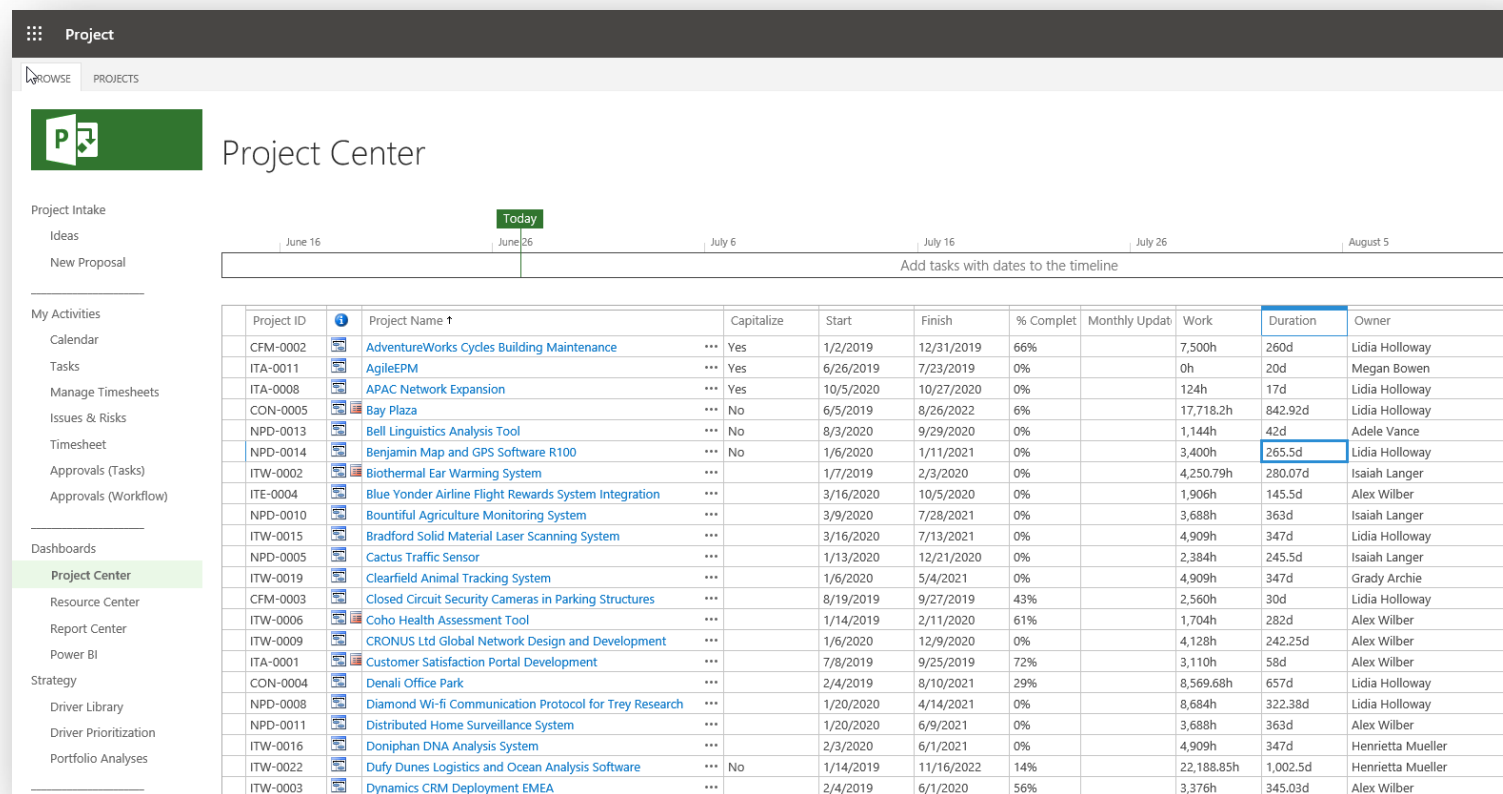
Project

BROWSE PROJECTS

Project Center

Project Intake
Ideas
New Proposal

My Activities
Calendar
Tasks
Manage Timesheets
Issues & Risks
Timesheet
Approvals (Tasks)
Approvals (Workflow)

Dashboards
Project Center
Resource Center
Report Center
Power BI
Strategy
Driver Library
Driver Prioritization
Portfolio Analyses

Today
June 16 June 26 July 6 July 16 July 26 August 5
Add tasks with dates to the timeline

| Project ID | | Project Name ↑ | Capitalize | Start | Finish | % Complet | Monthly Updat | Work | Duration | Owner |
|---|---|---|---|---|---|---|---|---|---|---|
| CFM-0002 | | AdventureWorks Cycles Building Maintenance ••• | Yes | 1/2/2019 | 12/31/2019 | 66% | | 7,500h | 260d | Lidia Holloway |
| ITA-0011 | | AgileEPM ••• | Yes | 6/26/2019 | 7/23/2019 | 0% | | 0h | 20d | Megan Bowen |
| ITA-0008 | | APAC Network Expansion ••• | Yes | 10/5/2020 | 10/27/2020 | 0% | | 124h | 17d | Lidia Holloway |
| CON-0005 | | Bay Plaza ••• | No | 6/5/2019 | 8/26/2022 | 6% | | 17,718.2h | 842.92d | Lidia Holloway |
| NPD-0013 | | Bell Linguistics Analysis Tool ••• | No | 8/3/2020 | 9/29/2020 | 0% | | 1,144h | 42d | Adele Vance |
| NPD-0014 | | Benjamin Map and GPS Software R100 ••• | No | 1/6/2020 | 1/11/2021 | 0% | | 3,400h | 265.5d | Lidia Holloway |
| ITW-0002 | | Biothermal Ear Warming System ••• | | 1/7/2019 | 2/3/2020 | 0% | | 4,250.79h | 280.07d | Isaiah Langer |
| ITE-0004 | | Blue Yonder Airline Flight Rewards System Integration ••• | | 3/16/2020 | 10/5/2020 | 0% | | 1,906h | 145.5d | Alex Wilber |
| NPD-0010 | | Bountiful Agriculture Monitoring System ••• | | 3/9/2020 | 7/28/2021 | 0% | | 3,688h | 363d | Isaiah Langer |
| ITW-0015 | | Bradford Solid Material Laser Scanning System ••• | | 3/16/2020 | 7/13/2021 | 0% | | 4,909h | 347d | Lidia Holloway |
| NPD-0005 | | Cactus Traffic Sensor ••• | | 1/13/2020 | 12/21/2020 | 0% | | 2,384h | 245.5d | Isaiah Langer |
| ITW-0019 | | Clearfield Animal Tracking System ••• | | 1/6/2020 | 5/4/2021 | 0% | | 4,909h | 347d | Grady Archie |
| CFM-0003 | | Closed Circuit Security Cameras in Parking Structures ••• | | 8/19/2019 | 9/27/2019 | 43% | | 2,560h | 30d | Lidia Holloway |
| ITW-0006 | | Coho Health Assessment Tool ••• | | 1/14/2019 | 2/11/2020 | 61% | | 1,704h | 282d | Alex Wilber |
| ITW-0009 | | CRONUS Ltd Global Network Design and Development ••• | | 1/6/2020 | 12/9/2020 | 0% | | 4,128h | 242.25d | Alex Wilber |
| ITA-0001 | | Customer Satisfaction Portal Development ••• | | 7/8/2019 | 9/25/2019 | 72% | | 3,110h | 58d | Alex Wilber |
| CON-0004 | | Denali Office Park ••• | | 2/4/2019 | 8/10/2021 | 29% | | 8,569.68h | 657d | Lidia Holloway |
| NPD-0008 | | Diamond Wi-fi Communication Protocol for Trey Research ••• | | 1/20/2020 | 4/14/2021 | 0% | | 8,684h | 322.38d | Lidia Holloway |
| NPD-0011 | | Distributed Home Surveillance System ••• | | 1/20/2020 | 6/9/2021 | 0% | | 3,688h | 363d | Alex Wilber |
| ITW-0016 | | Doniphan DNA Analysis System ••• | | 2/3/2020 | 6/1/2021 | 0% | | 4,909h | 347d | Henrietta Mueller |
| ITW-0022 | | Dufy Dunes Logistics and Ocean Analysis Software ••• | No | 1/14/2019 | 11/16/2022 | 14% | | 22,188.85h | 1,002.5d | Henrietta Mueller |
| ITW-0003 | | Dynamics CRM Deployment EMEA ••• | | 2/4/2019 | 6/1/2020 | 56% | | 3,376h | 345.03d | Alex Wilber |